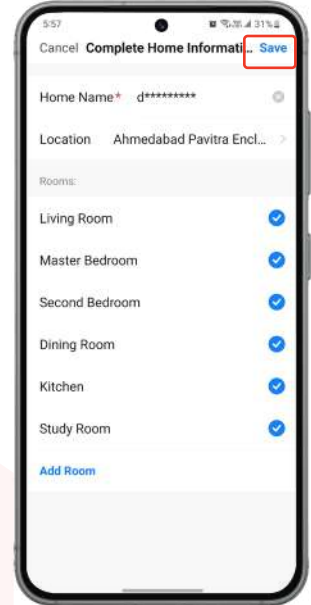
5:57 31%

Cancel Complete Home Informati... Save

Home Name* d*********

Location Ahmedabad Pavitra Encl...

Rooms:

Living Room

Master Bedroom

Second Bedroom

Dining Room

Kitchen

Study Room

Add Room